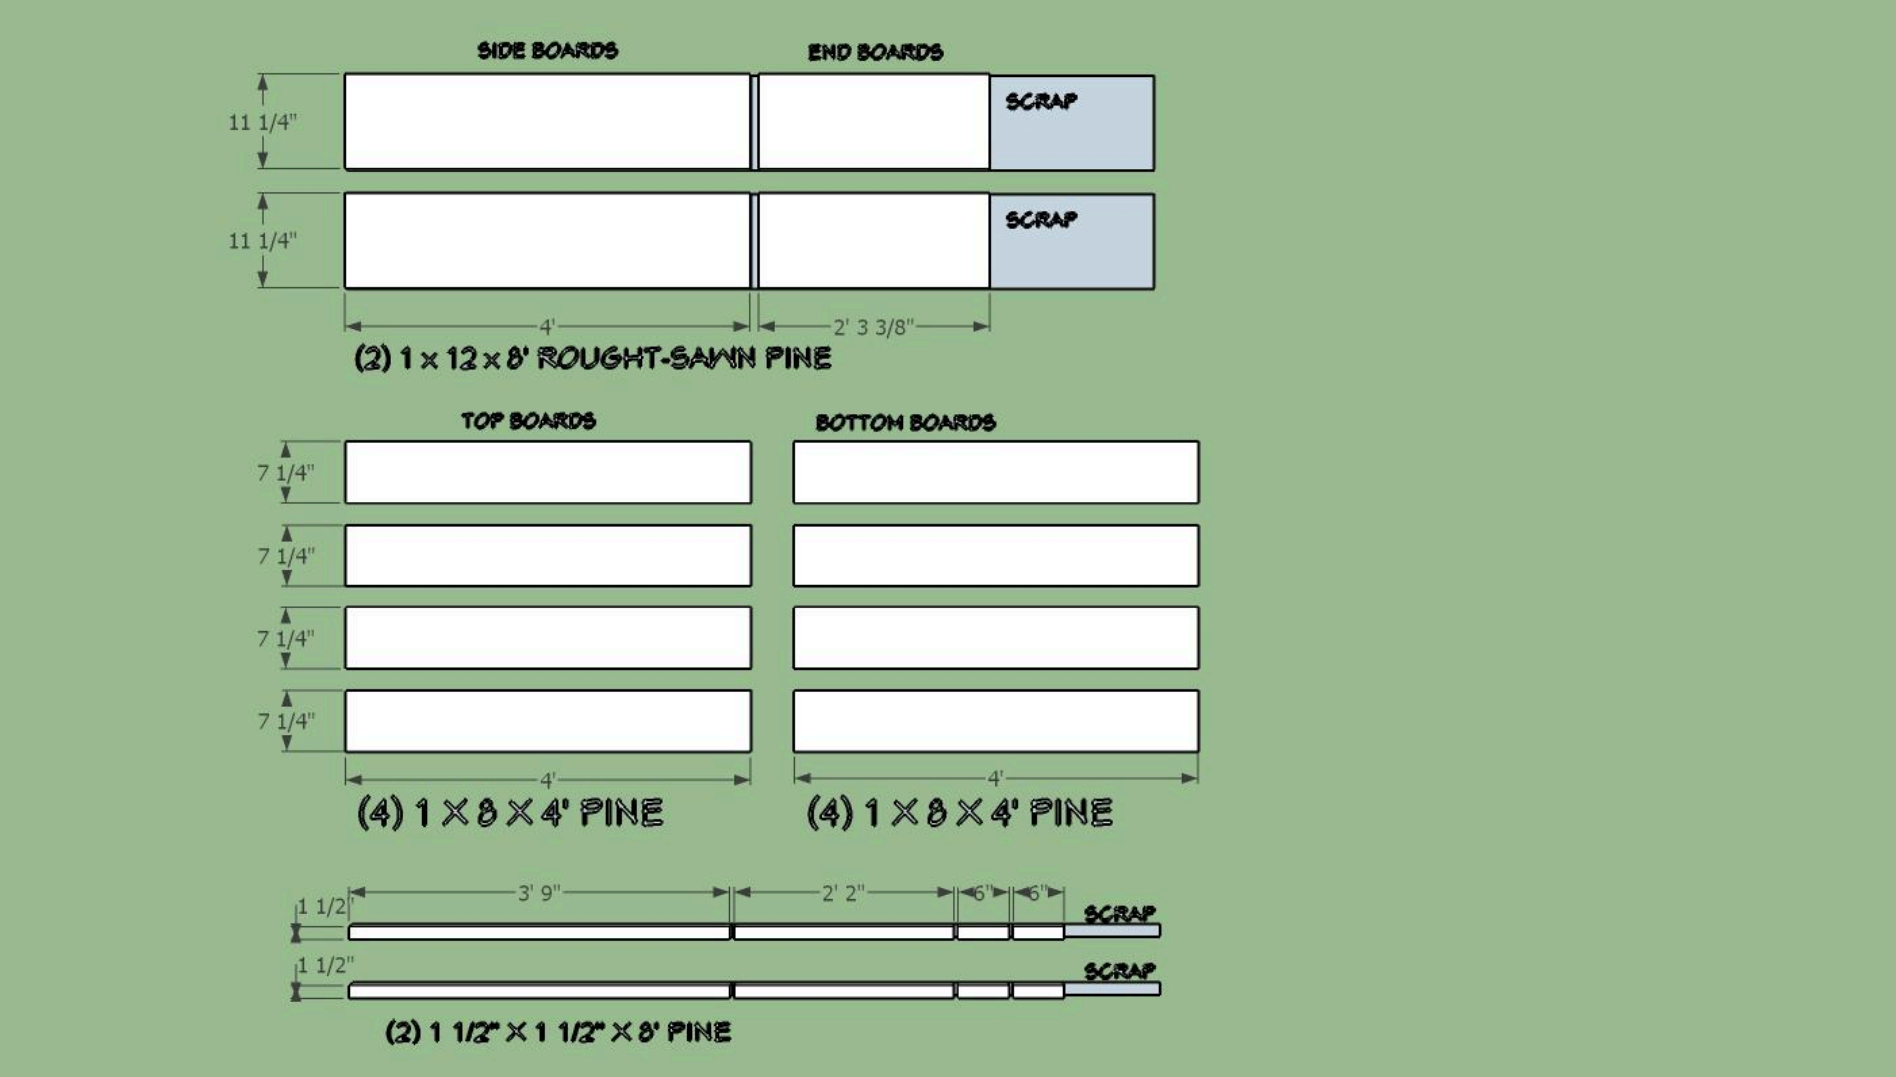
SIDE BOARDS

END BOARDS

11 1/4"

SCRAP

11 1/4"

SCRAP

4'

2' 3 3/8"

(2) 1 x 12 x 8' ROUGHT-SAWN PINE

TOP BOARDS

BOTTOM BOARDS

7 1/4"

7 1/4"

7 1/4"

7 1/4"

4'

4'

(4) 1 X 8 X 4' PINE

(4) 1 X 8 X 4' PINE

3' 9"

2' 2"

6"

6"

1 1/2"

SCRAP

1 1/2"

SCRAP

(2) 1 1/2" X 1 1/2" X 8' PINE